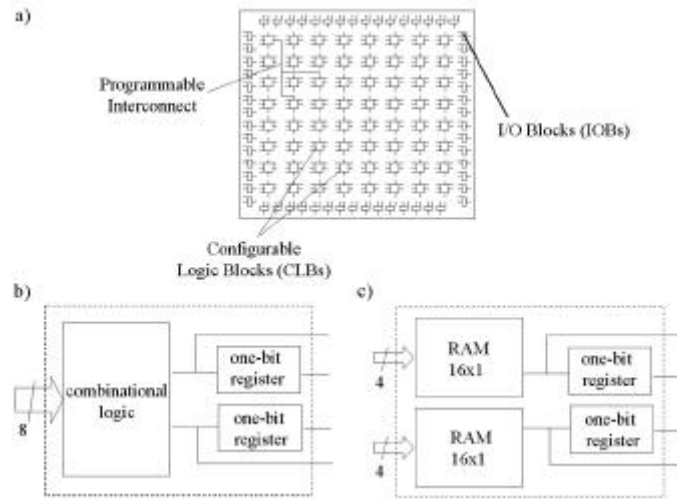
a)

Programmable Interconnect

I/O Blocks (IOBs)

Configurable Logic Blocks (CLBs)

b)

8

combinational logic

one-bit register

one-bit register

c)

4

RAM 16x1

one-bit register

4

RAM 16x1

one-bit register